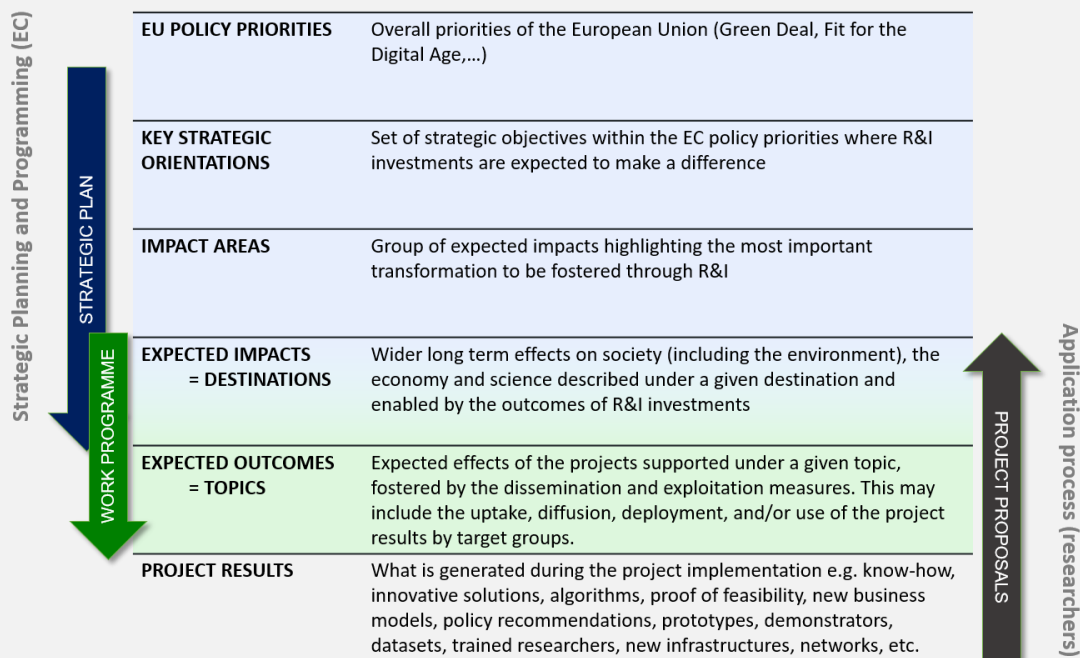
Strategic Planning and Programming (EC)

STRATEGIC PLAN

WORK PROGRAMME

| | |
|---|---|
| EU POLICY PRIORITIES | Overall priorities of the European Union (Green Deal, Fit for the Digital Age,…) |
| KEY STRATEGIC ORIENTATIONS | Set of strategic objectives within the EC policy priorities where R&I investments are expected to make a difference |
| IMPACT AREAS | Group of expected impacts highlighting the most important transformation to be fostered through R&I |
| EXPECTED IMPACTS = DESTINATIONS | Wider long term effects on society (including the environment), the economy and science described under a given destination and enabled by the outcomes of R&I investments |
| EXPECTED OUTCOMES = TOPICS | Expected effects of the projects supported under a given topic, fostered by the dissemination and exploitation measures. This may include the uptake, diffusion, deployment, and/or use of the project results by target groups. |
| PROJECT RESULTS | What is generated during the project implementation e.g. know-how, innovative solutions, algorithms, proof of feasibility, new business models, policy recommendations, prototypes, demonstrators, datasets, trained researchers, new infrastructures, networks, etc. |

PROJECT PROPOSALS

Application process (researchers)